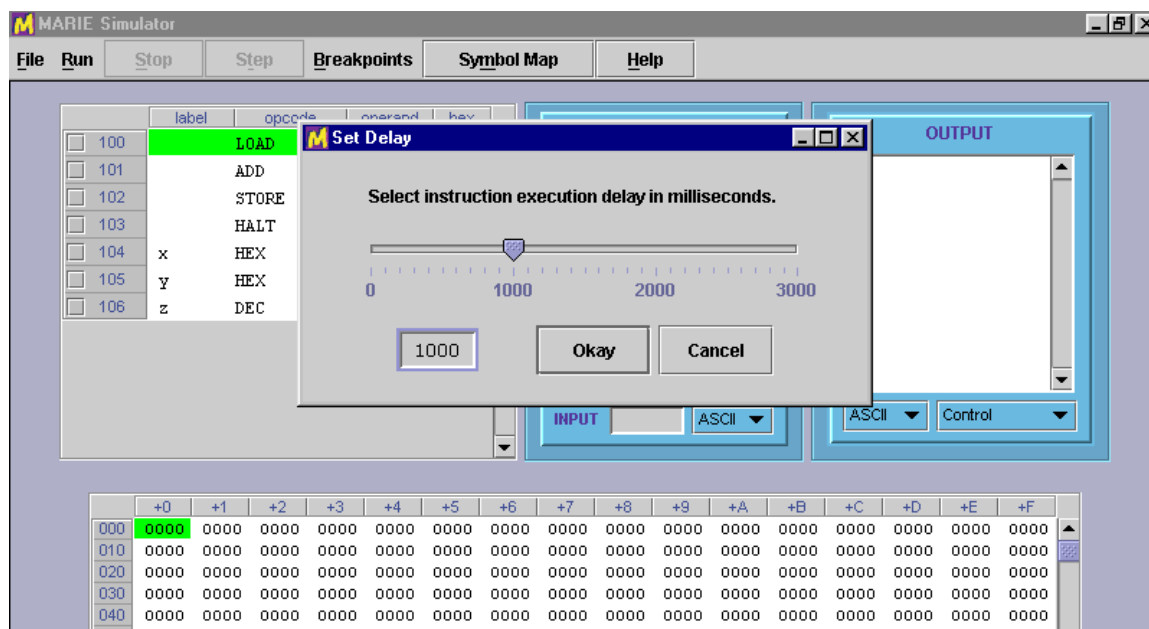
M MARIE Simulator

File Run Stop Step Breakpoints Symbol Map Help

| | label | opcode | operand | hex |
|---|---|---|---|---|
| 100 | | LOAD | | |
| 101 | | ADD | | |
| 102 | | STORE | | |
| 103 | | HALT | | |
| 104 | x | HEX | | |
| 105 | y | HEX | | |
| 106 | z | DEC | | |

M Set Delay

Select instruction execution delay in milliseconds.

0 1000 2000 3000

1000 Okay Cancel

OUTPUT

INPUT ASCII

ASCII Control

| | +0 | +1 | +2 | +3 | +4 | +5 | +6 | +7 | +8 | +9 | +A | +B | +C | +D | +E | +F |
|---|---|---|---|---|---|---|---|---|---|---|---|---|---|---|---|---|
| 000 | 0000 | 0000 | 0000 | 0000 | 0000 | 0000 | 0000 | 0000 | 0000 | 0000 | 0000 | 0000 | 0000 | 0000 | 0000 | 0000 |
| 010 | 0000 | 0000 | 0000 | 0000 | 0000 | 0000 | 0000 | 0000 | 0000 | 0000 | 0000 | 0000 | 0000 | 0000 | 0000 | 0000 |
| 020 | 0000 | 0000 | 0000 | 0000 | 0000 | 0000 | 0000 | 0000 | 0000 | 0000 | 0000 | 0000 | 0000 | 0000 | 0000 | 0000 |
| 030 | 0000 | 0000 | 0000 | 0000 | 0000 | 0000 | 0000 | 0000 | 0000 | 0000 | 0000 | 0000 | 0000 | 0000 | 0000 | 0000 |
| 040 | 0000 | 0000 | 0000 | 0000 | 0000 | 0000 | 0000 | 0000 | 0000 | 0000 | 0000 | 0000 | 0000 | 0000 | 0000 | 0000 |